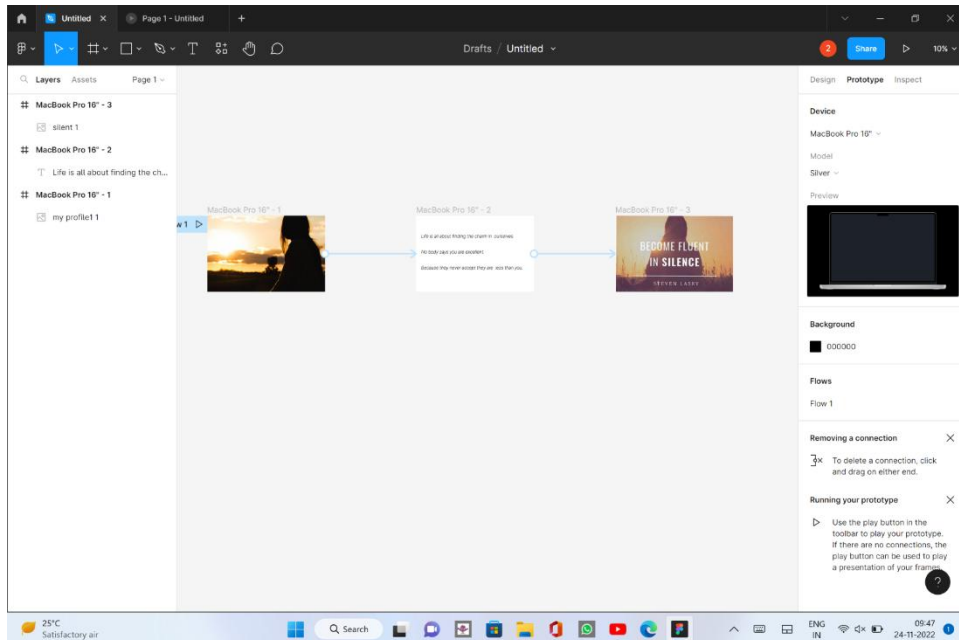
Untitled ×
Page 1 - Untitled
+

Drafts / Untitled

2
Share
10%

Layers Assets Page 1

MacBook Pro 16" - 3
silent 1
MacBook Pro 16" - 2
Life is all about finding the ch...
MacBook Pro 16" - 1
my profile1 1

w1

MacBook Pro 16" - 1
MacBook Pro 16" - 2
Life is all about finding the charm in ourselves
No body says you are excellent
Because they never accept they are less than you.
MacBook Pro 16" - 3
BECOME FLUENT IN SILENCE
STEVEN LASES

Design Prototype Inspect

Device
MacBook Pro 16"
Model
Silver
Preview

Background
000000

Flows
Flow 1

Removing a connection ×
To delete a connection, click and drag on either end.

Running your prototype ×
Use the play button in the toolbar to play your prototype. If there are no connections, the play button can be used to play a presentation of your frames.

?

25°C
Satisfactory air
Search
ENG IN
09:47
24-11-2022